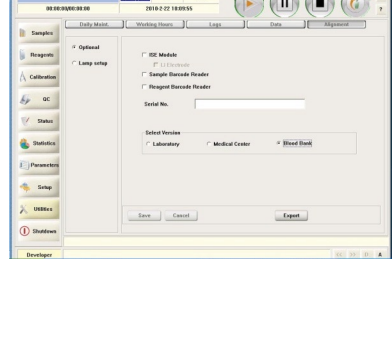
00:00:00/00:00:00

2010-2-22 18:09:55

?

Daily Maint.
Working Hours
Logs
Data
Alignment

Samples
Reagents
Calibration
QC
Status
Statistics
Parameters
Setup
Utilities
Shutdown

Optional
Lamp setup

ISE Module
Li Electrode
Sample Barcode Reader
Reagent Barcode Reader

Serial No.

Select Version
Laboratory
Medical Center
Blood Bank

Save
Cancel
Export

Developer